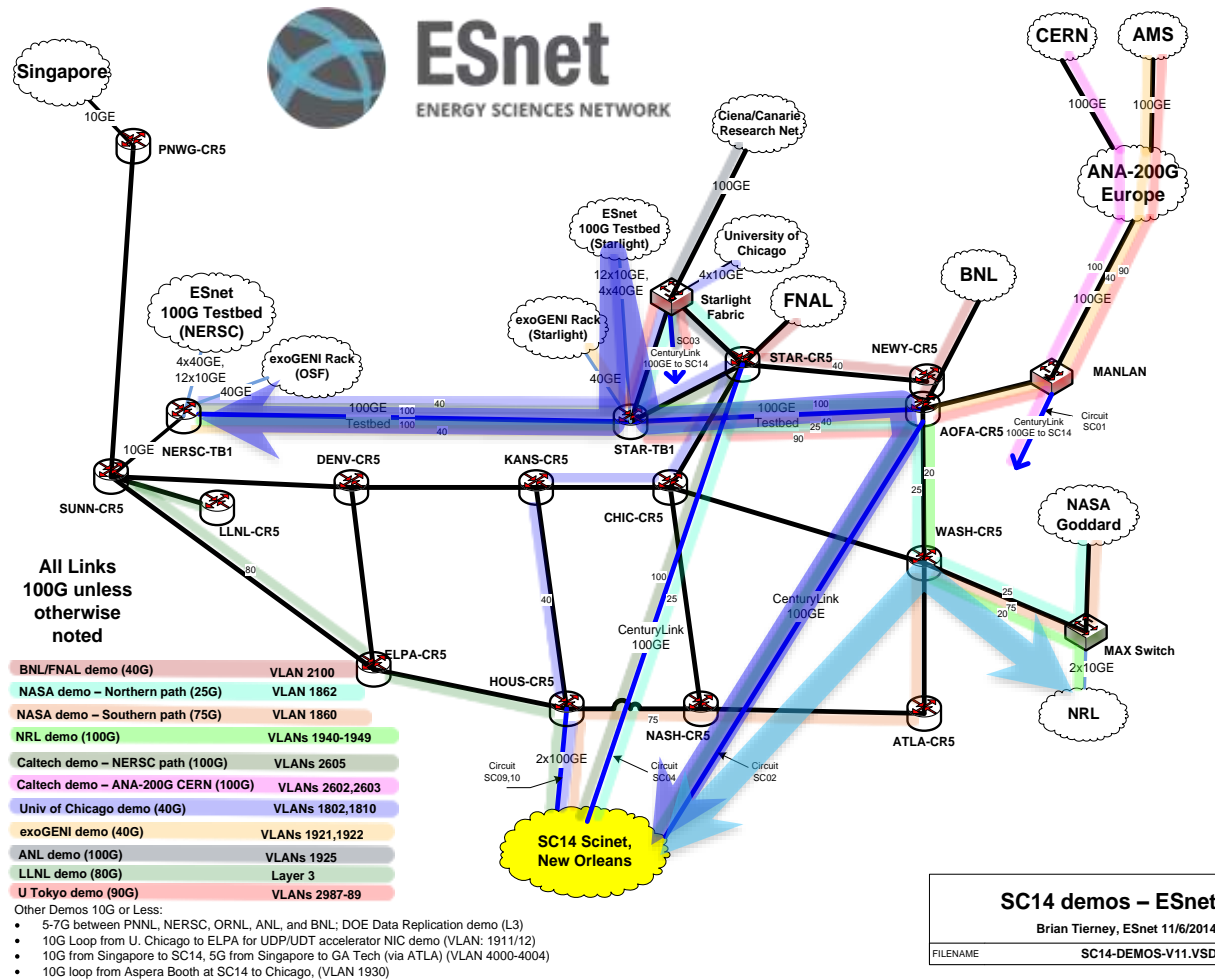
ESnet
ENERGY SCIENCES NETWORK

Singapore
10GE
PNWG-CR5

CERN
AMS
100GE
100GE
ANA-200G Europe
100
40
90
100GE
MANLAN
Circuit SC01
CenturyLink 100GE to SC14

Ciena/Canarie Research Net
100GE
ESnet 100G Testbed (Starlight)
University of Chicago
12x10GE, 4x40GE
4x10GE
Starlight Fabric
exoGENI Rack (Starlight)
SC03
CenturyLink 100GE to SC14
FNAL
BNL
40GE
STAR-CR5
NEWY-CR5
40

ESnet 100G Testbed (NERSC)
4x40GE, 12x10GE
exoGENI Rack (OSF)
40GE
100GE Testbed
100
100
40
40
10GE
NERSC-TB1
STAR-TB1
100GE Testbed
100
25
40
90
AOFA-CR5

SUNN-CR5
DENV-CR5
KANS-CR5
CHIC-CR5
LLNL-CR5
20
25
WASH-CR5
NASA Goddard
80
40
100
25
CenturyLink 100GE
CenturyLink 100GE
25
75
20
MAX Switch
2x10GE
NRL

All Links 100G unless otherwise noted

ELPA-CR5
HOUS-CR5
75
NASH-CR5
ATLA-CR5
Circuit SC09,10
2x100GE
Circuit SC04
Circuit SC02
SC14 Scinet, New Orleans

| | |
|---|---|
| BNL/FNAL demo (40G) | VLAN 2100 |
| NASA demo – Northern path (25G) | VLAN 1862 |
| NASA demo – Southern path (75G) | VLAN 1860 |
| NRL demo (100G) | VLANs 1940-1949 |
| Caltech demo – NERSC path (100G) | VLANs 2605 |
| Caltech demo – ANA-200G CERN (100G) | VLANs 2602,2603 |
| Univ of Chicago demo (40G) | VLANs 1802,1810 |
| exoGENI demo (40G) | VLANs 1921,1922 |
| ANL demo (100G) | VLANs 1925 |
| LLNL demo (80G) | Layer 3 |
| U Tokyo demo (90G) | VLANs 2987-89 |

Other Demos 10G or Less:
• 5-7G between PNNL, NERSC, ORNL, ANL, and BNL; DOE Data Replication demo (L3)
• 10G Loop from U. Chicago to ELPA for UDP/UDT accelerator NIC demo (VLAN: 1911/12)
• 10G from Singapore to SC14, 5G from Singapore to GA Tech (via ATLA) (VLAN 4000-4004)
• 10G loop from Aspera Booth at SC14 to Chicago, (VLAN 1930)

SC14 demos – ESnet
Brian Tierney, ESnet 11/6/2014
FILENAME SC14-DEMOS-V11.VSD